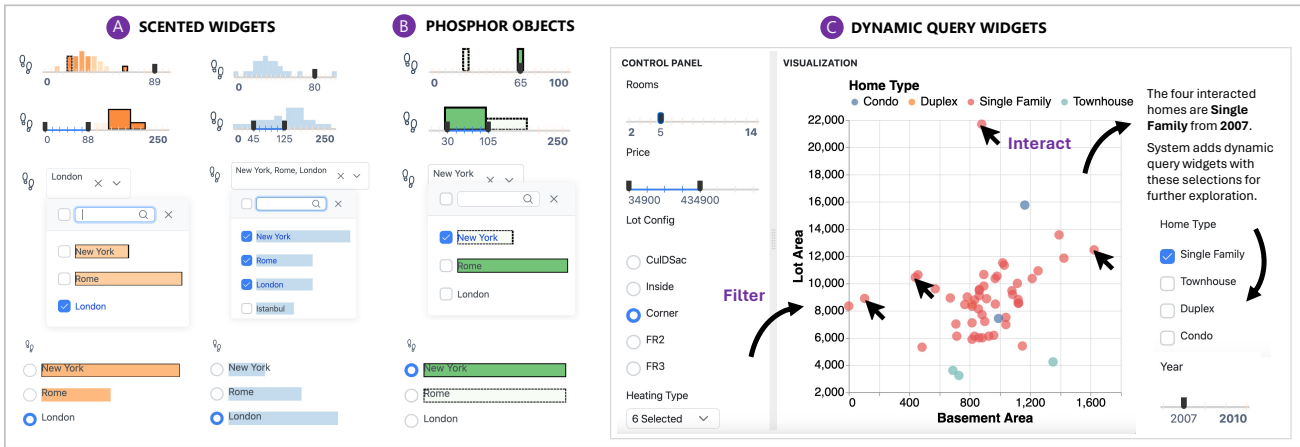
A SCENTED WIDGETS

0 89
0 80
0 88 250
0 45 125 250

London
New York, Rome, London

New York
Rome
London

New York
Rome
London
Istanbul

New York
Rome
London

New York
Rome
London

B PHOSPHOR OBJECTS

0 65 100
30 105 250

New York

New York
Rome
London

New York
Rome
London

C DYNAMIC QUERY WIDGETS

CONTROL PANEL

Rooms
2 5 14

Price
34900 434900

Lot Config
CulDSac
Inside
Corner
FR2
FR3

Heating Type
6 Selected

VISUALIZATION

Home Type
Condo Duplex Single Family Townhouse

Interact

Filter

Lot Area
22,000
20,000
18,000
16,000
14,000
12,000
10,000
8,000
6,000
4,000
2,000
0 400 800 1,200 1,600
Basement Area

The four interacted homes are **Single Family** from **2007**.

System adds dynamic query widgets with these selections for further exploration.

Home Type
Single Family
Townhouse
Duplex
Condo

Year
2007 2010